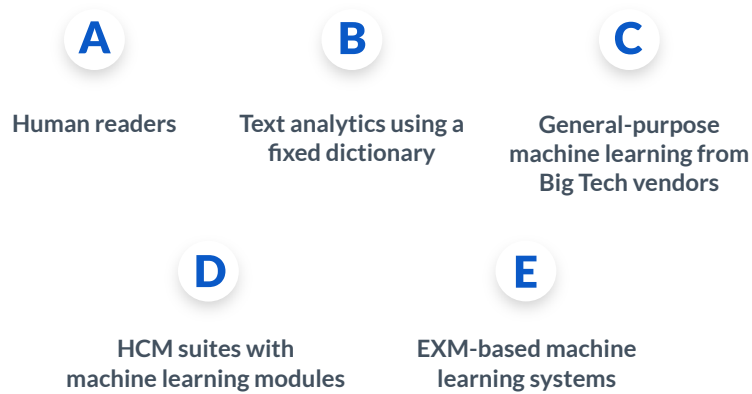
A

Human readers

B

Text analytics using a fixed dictionary

C

General-purpose machine learning from Big Tech vendors

D

HCM suites with machine learning modules

E

EXM-based machine learning systems